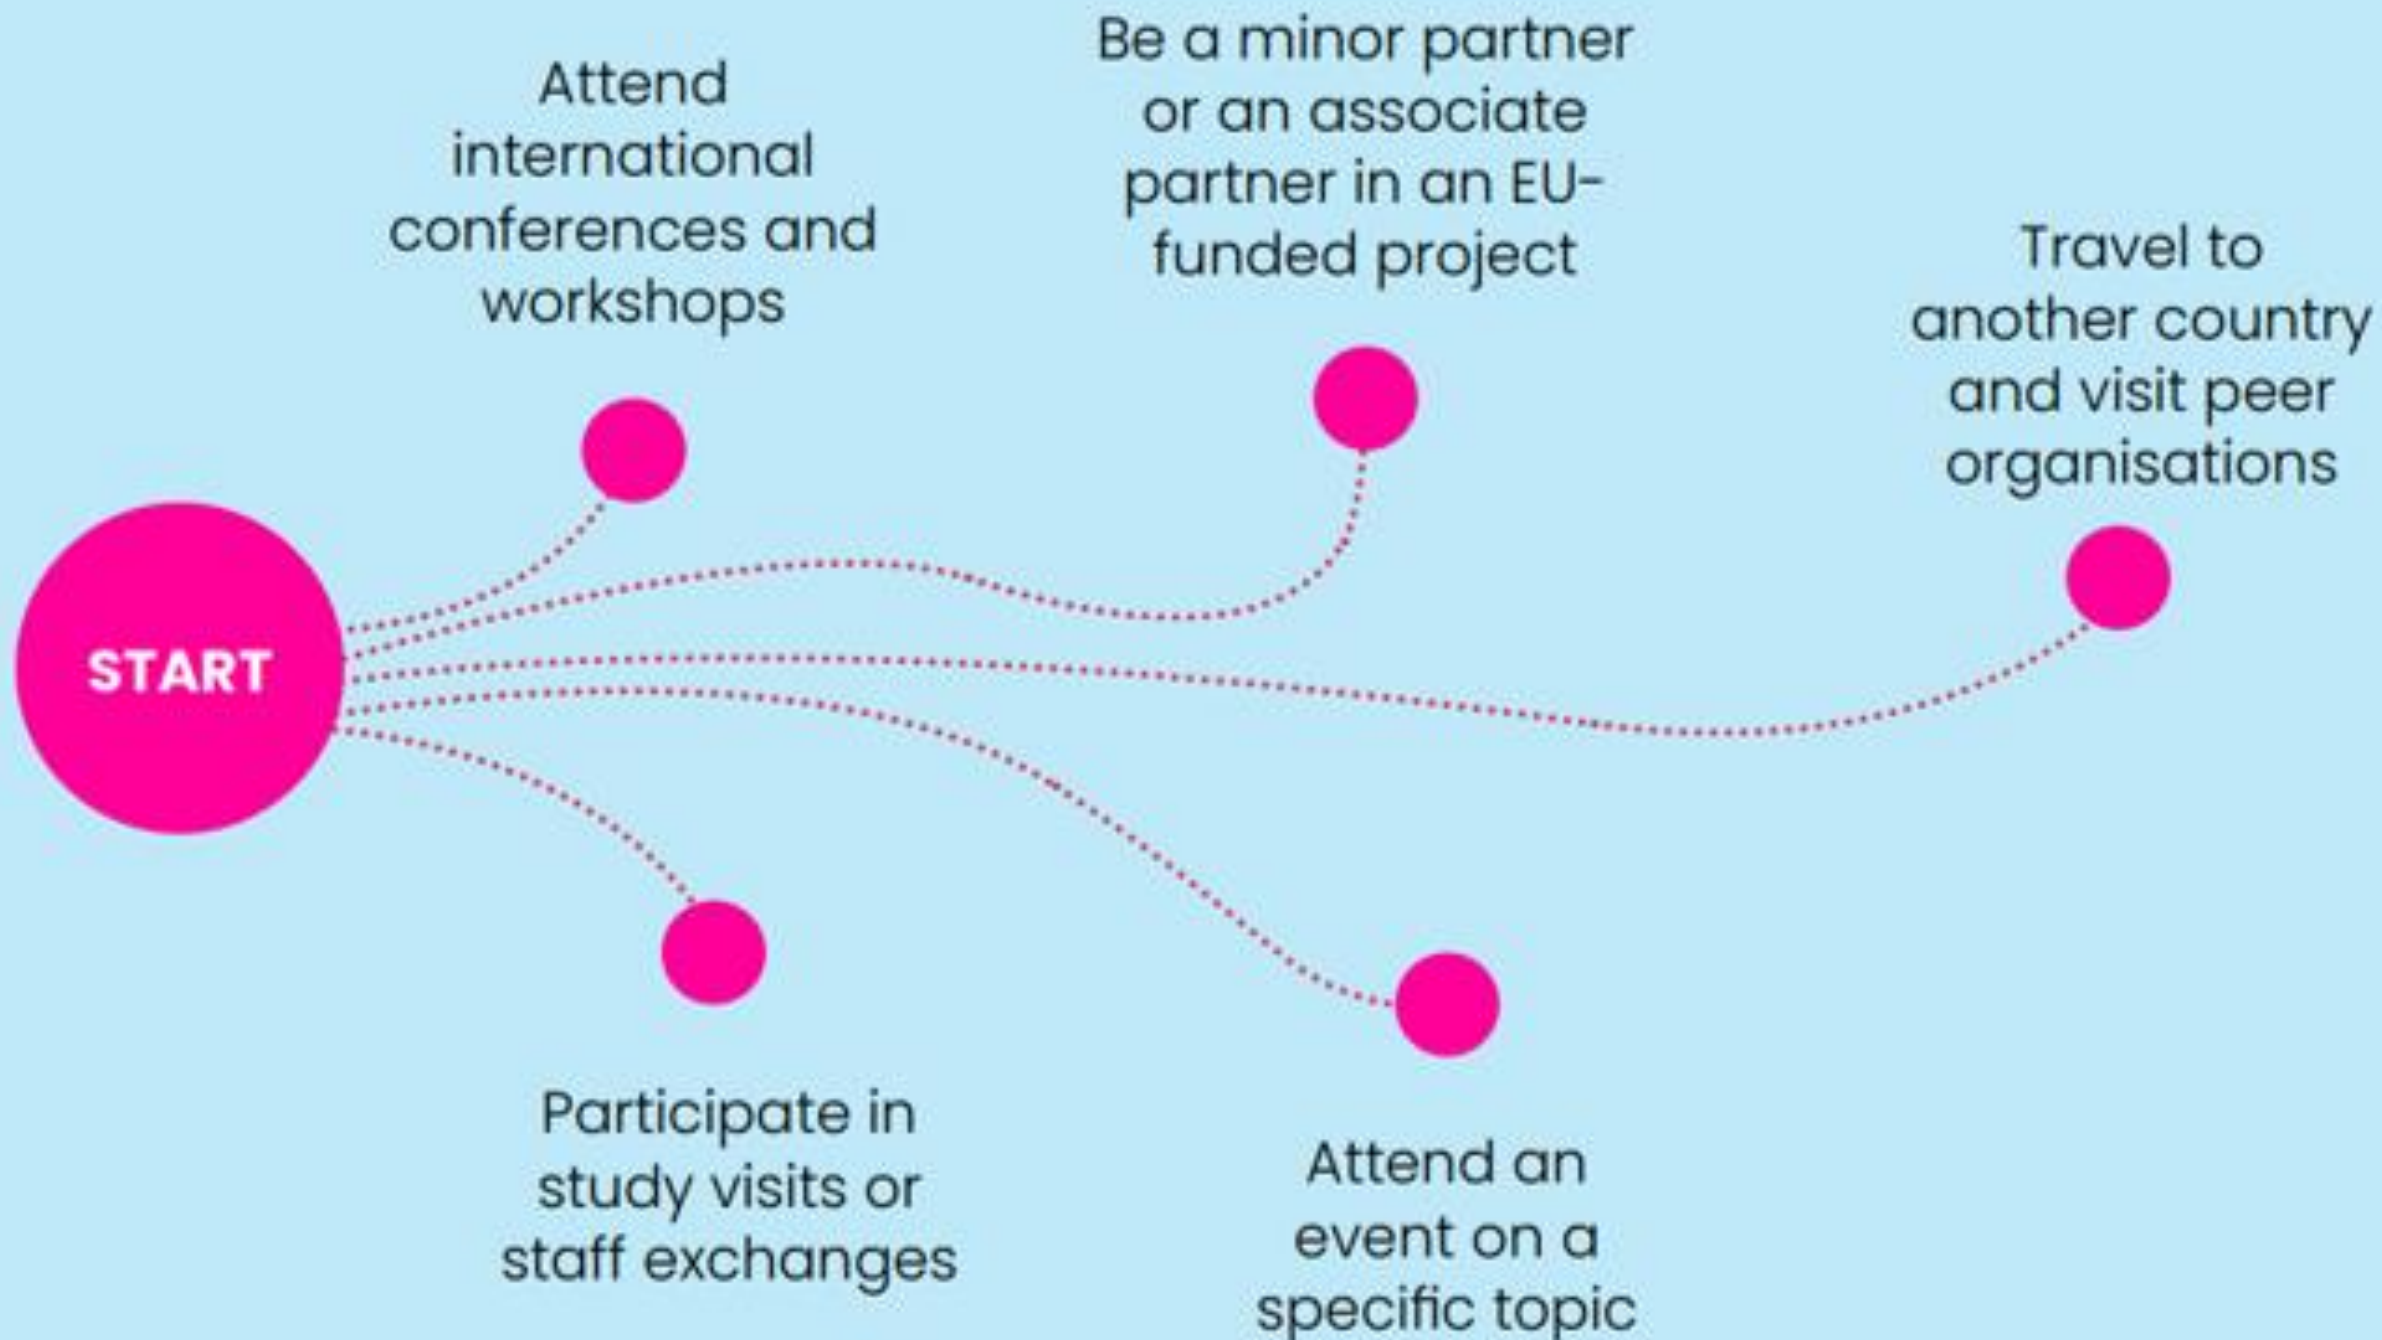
Attend international conferences and workshops

Be a minor partner or an associate partner in an EU-funded project

Travel to another country and visit peer organisations

START

Participate in study visits or staff exchanges

Attend an event on a specific topic